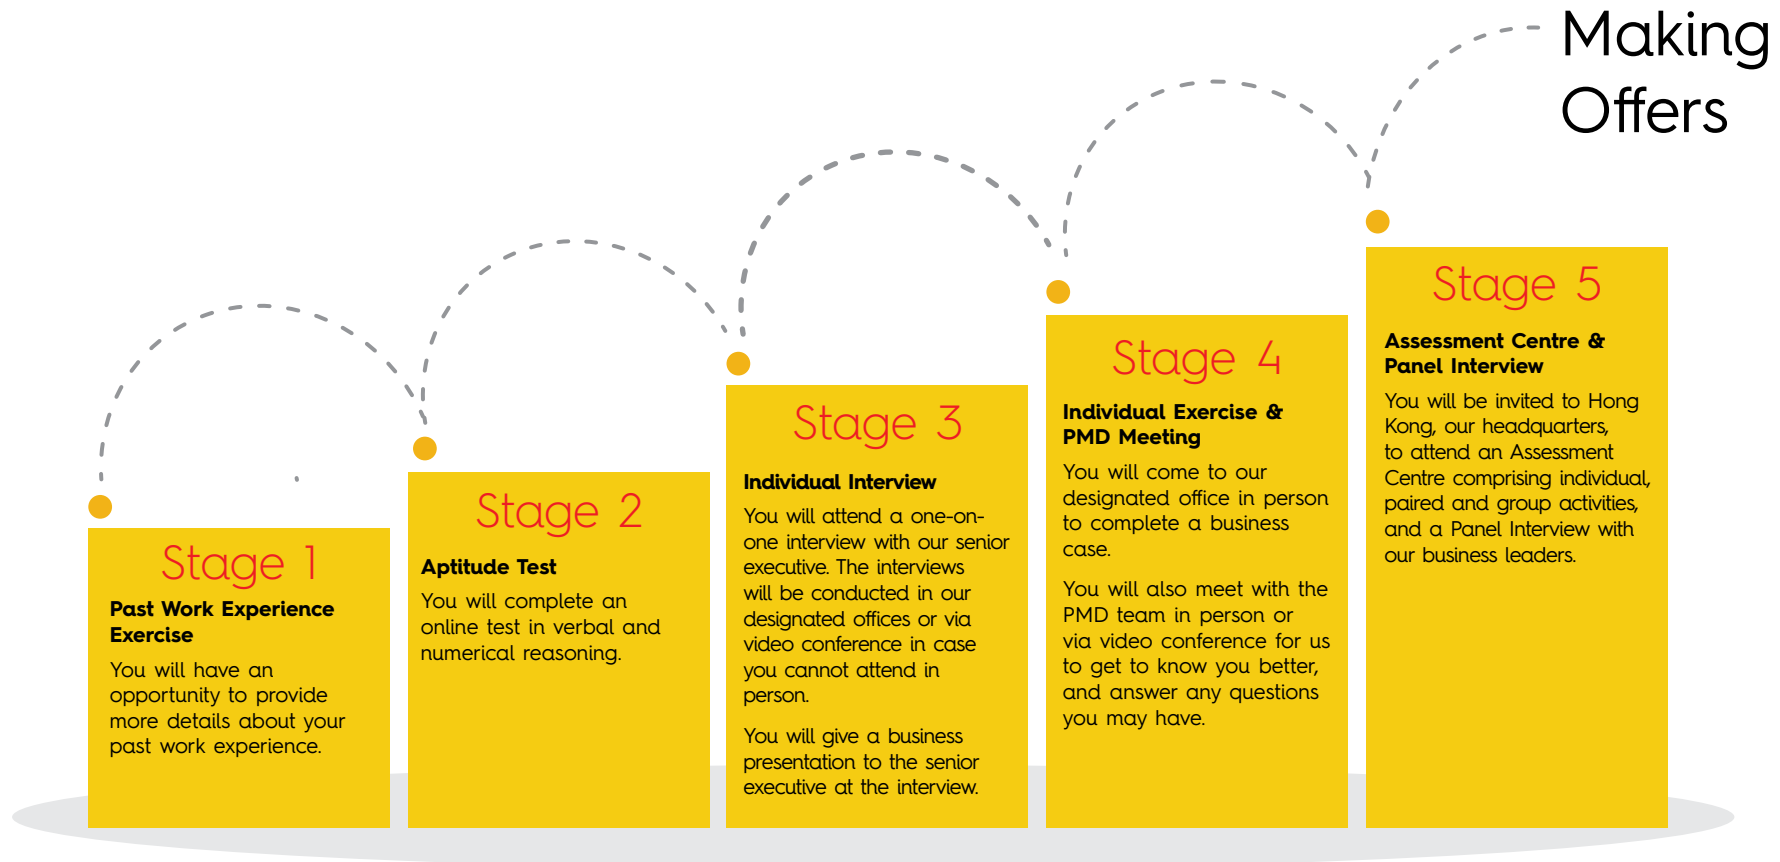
Making Offers

Stage 1

Past Work Experience Exercise

You will have an opportunity to provide more details about your past work experience.

Stage 2

Aptitude Test

You will complete an online test in verbal and numerical reasoning.

Stage 3

Individual Interview

You will attend a one-on-one interview with our senior executive. The interviews will be conducted in our designated offices or via video conference in case you cannot attend in person.

You will give a business presentation to the senior executive at the interview.

Stage 4

Individual Exercise & PMD Meeting

You will come to our designated office in person to complete a business case.

You will also meet with the PMD team in person or via video conference for us to get to know you better, and answer any questions you may have.

Stage 5

Assessment Centre & Panel Interview

You will be invited to Hong Kong, our headquarters, to attend an Assessment Centre comprising individual, paired and group activities, and a Panel Interview with our business leaders.